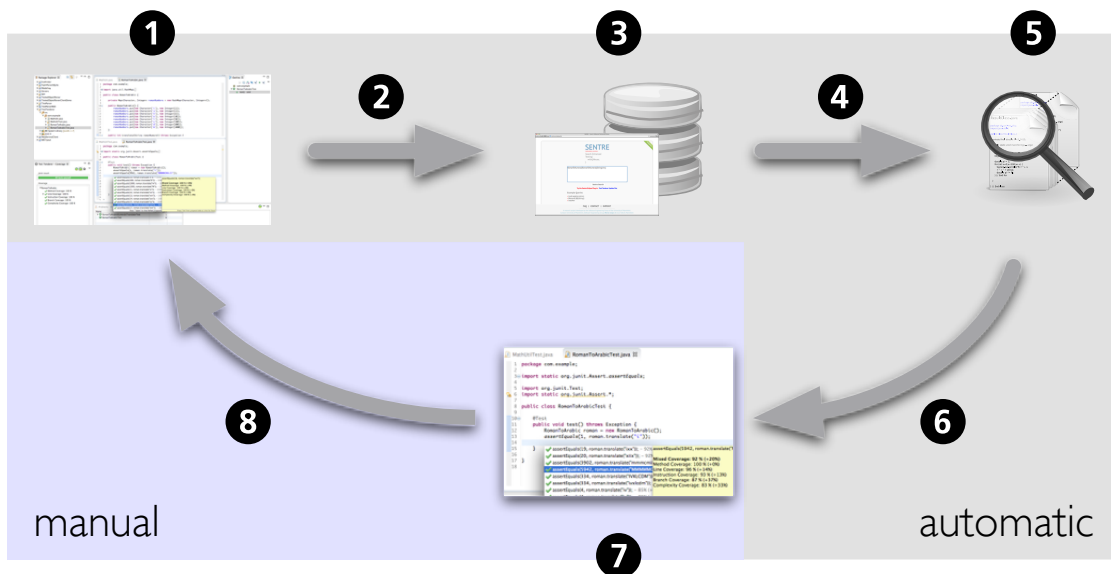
1

2

3

4

5

SENTRE

MathUtilTest.java RomanToArabicTest.java

package com.example;

import static org.junit.Assert.assertEquals;

import org.junit.Test;
import static org.junit.Assert.*;

public class RomanToArabicTest {

@Test
public void test() throws Exception {
RomanToArabic roman = new RomanToArabic();
assertEquals(1, roman.translate("I"));

}
}

Mixed Coverage: 92 % (+20%)
Method Coverage: 100 % (+0%)
Line Coverage: 96 % (+14%)
Instruction Coverage: 93 % (+13%)
Branch Coverage: 87 % (+17%)
Complexity Coverage: 83 % (+15%)

8

6

manual

automatic

7